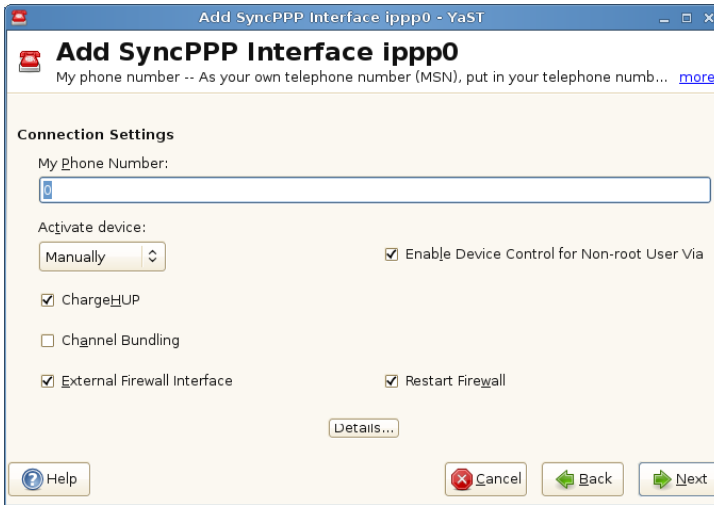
Add SyncPPP Interface ippp0 - YaST

Add SyncPPP Interface ippp0
My phone number -- As your own telephone number (MSN), put in your telephone numb... more

Connection Settings

My Phone Number:

0

Activate device:

Manually

☑ Enable Device Control for Non-root User Via

☑ ChargeHUP

☐ Channel Bundling

☑ External Firewall Interface

☑ Restart Firewall

Details...

Help

Cancel

Back

Next